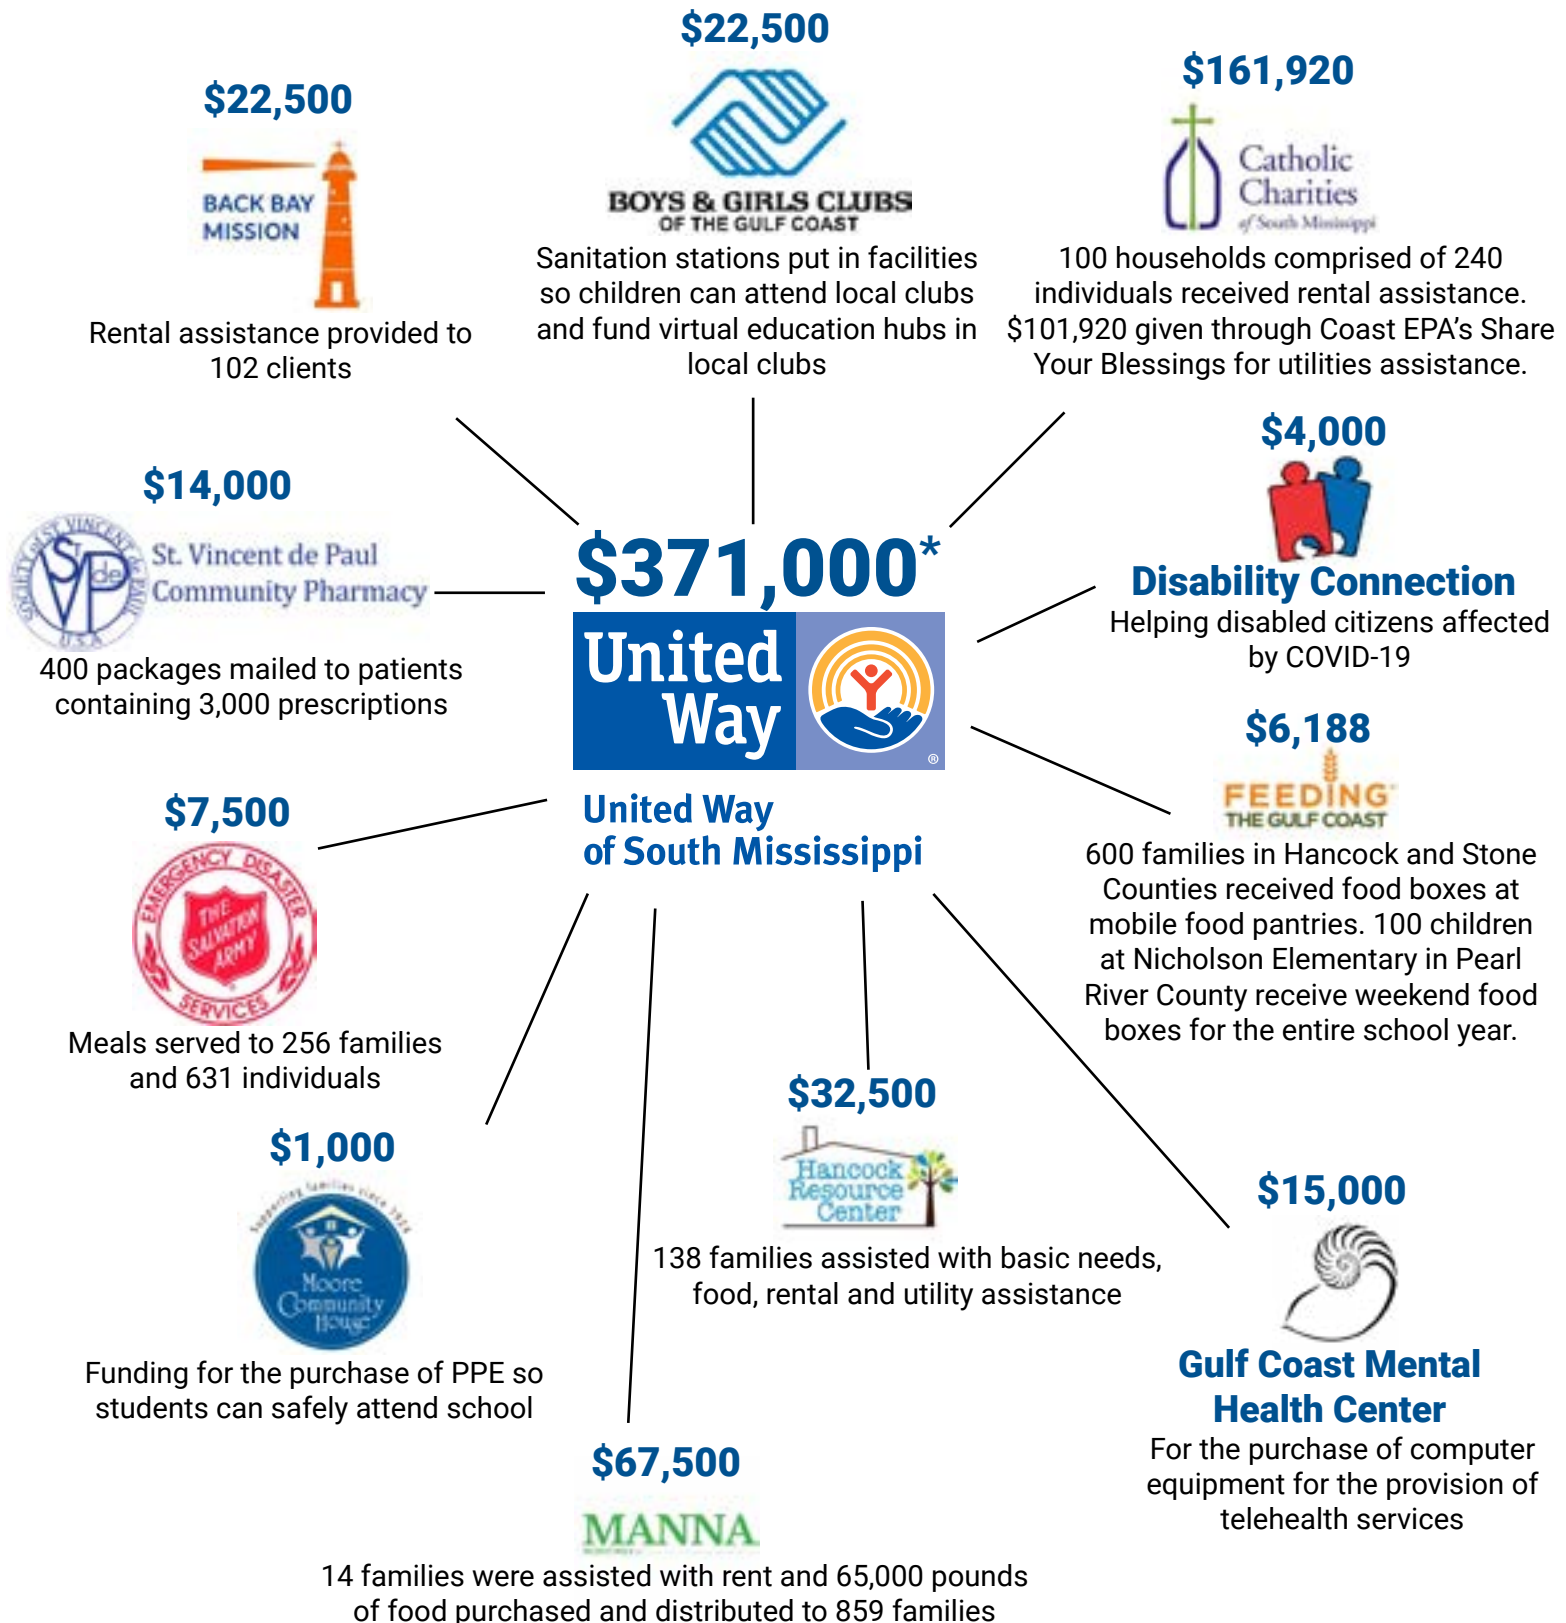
$22,500

BACK BAY MISSION

Rental assistance provided to 102 clients

$22,500

BOYS & GIRLS CLUBS OF THE GULF COAST

Sanitation stations put in facilities so children can attend local clubs and fund virtual education hubs in local clubs

$161,920

Catholic Charities of South Mississippi

100 households comprised of 240 individuals received rental assistance. $101,920 given through Coast EPA's Share Your Blessings for utilities assistance.

$14,000

St. Vincent de Paul Community Pharmacy

400 packages mailed to patients containing 3,000 prescriptions

$371,000*

United Way

United Way of South Mississippi

$4,000

Disability Connection

Helping disabled citizens affected by COVID-19

$6,188

FEEDING THE GULF COAST

600 families in Hancock and Stone Counties received food boxes at mobile food pantries. 100 children at Nicholson Elementary in Pearl River County receive weekend food boxes for the entire school year.

$7,500

EMERGENCY DISASTER SERVICES THE SALVATION ARMY

Meals served to 256 families and 631 individuals

$1,000

Moore Community House

Funding for the purchase of PPE so students can safely attend school

$32,500

Hancock Resource Center

138 families assisted with basic needs, food, rental and utility assistance

$15,000

Gulf Coast Mental Health Center

For the purchase of computer equipment for the provision of telehealth services

$67,500

MANNA

14 families were assisted with rent and 65,000 pounds of food purchased and distributed to 859 families